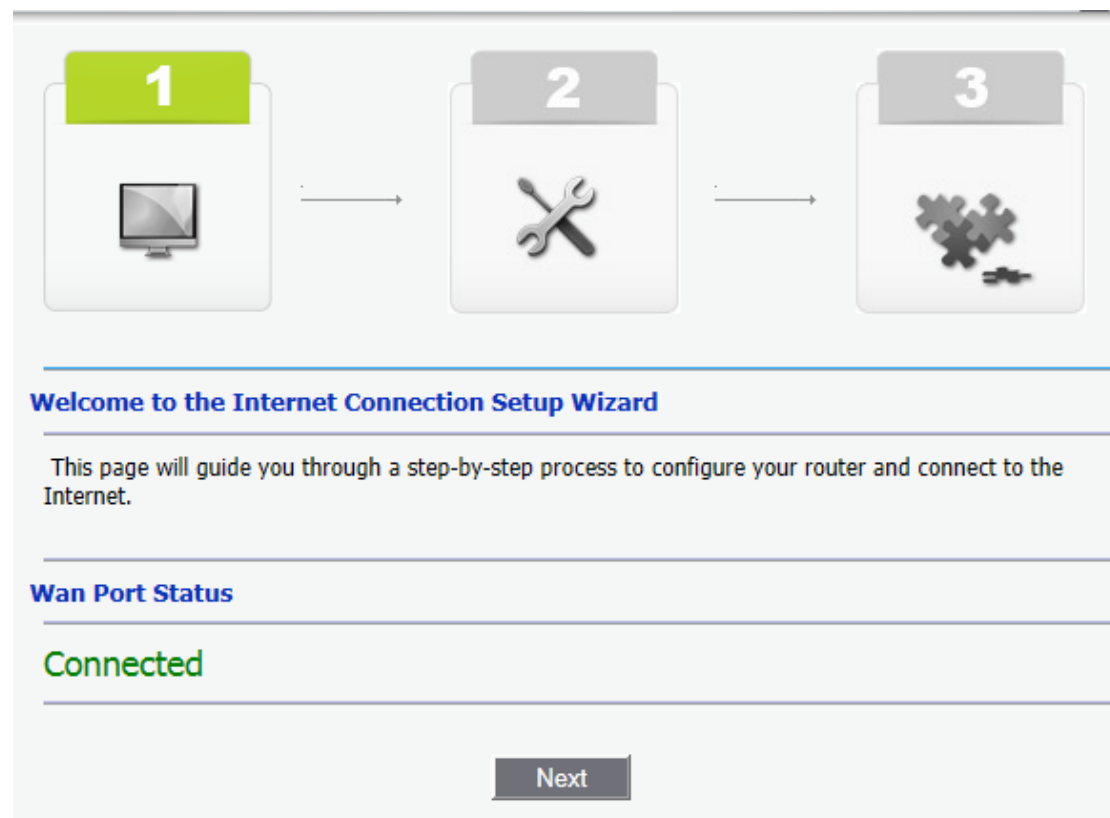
1

2

3

Welcome to the Internet Connection Setup Wizard

This page will guide you through a step-by-step process to configure your router and connect to the Internet.

Wan Port Status

Connected

Next